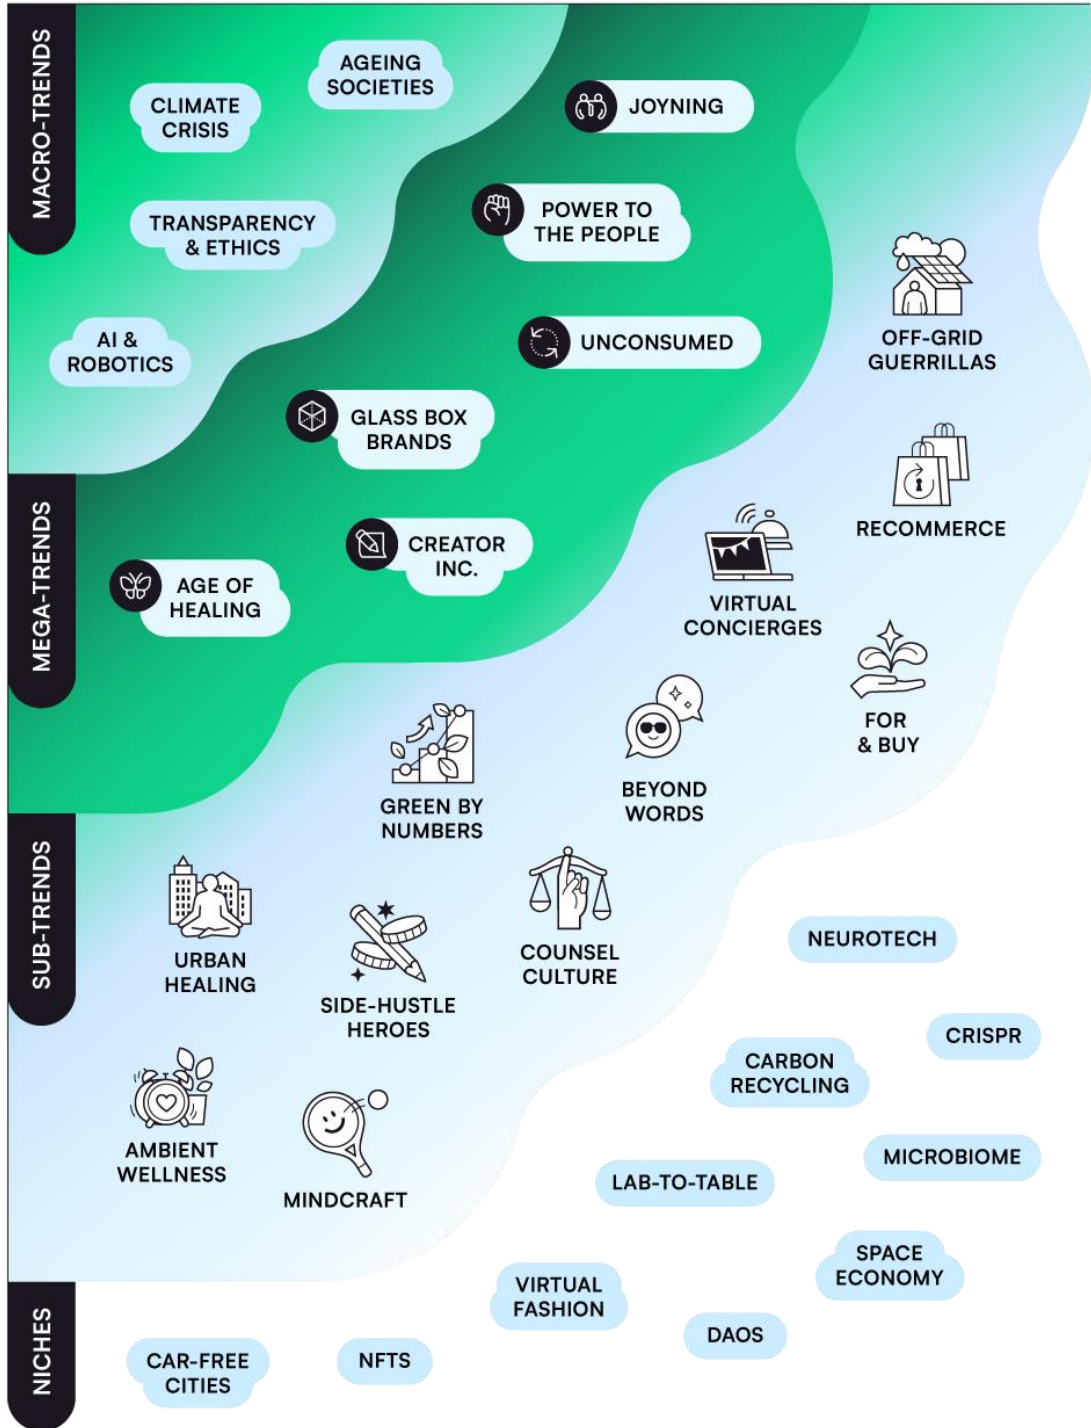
MACRO-TRENDS

AGEING SOCIETIES

CLIMATE CRISIS

TRANSPARENCY & ETHICS

AI & ROBOTICS

JOYNING

POWER TO THE PEOPLE

UNCONSUMED

GLASS BOX BRANDS

MEGA-TRENDS

CREATOR INC.

AGE OF HEALING

OFF-GRID GUERRILLAS

RECOMMERCE

VIRTUAL CONCIERGES

FOR & BUY

GREEN BY NUMBERS

BEYOND WORDS

SUB-TRENDS

URBAN HEALING

SIDE-HUSTLE HEROES

COUNSEL CULTURE

NEUROTECH

CRISPR

CARBON RECYCLING

AMBIENT WELLNESS

MINDCRAFT

MICROBIOME

LAB-TO-TABLE

SPACE ECONOMY

VIRTUAL FASHION

DAOS

NICHES

CAR-FREE CITIES

NFTS